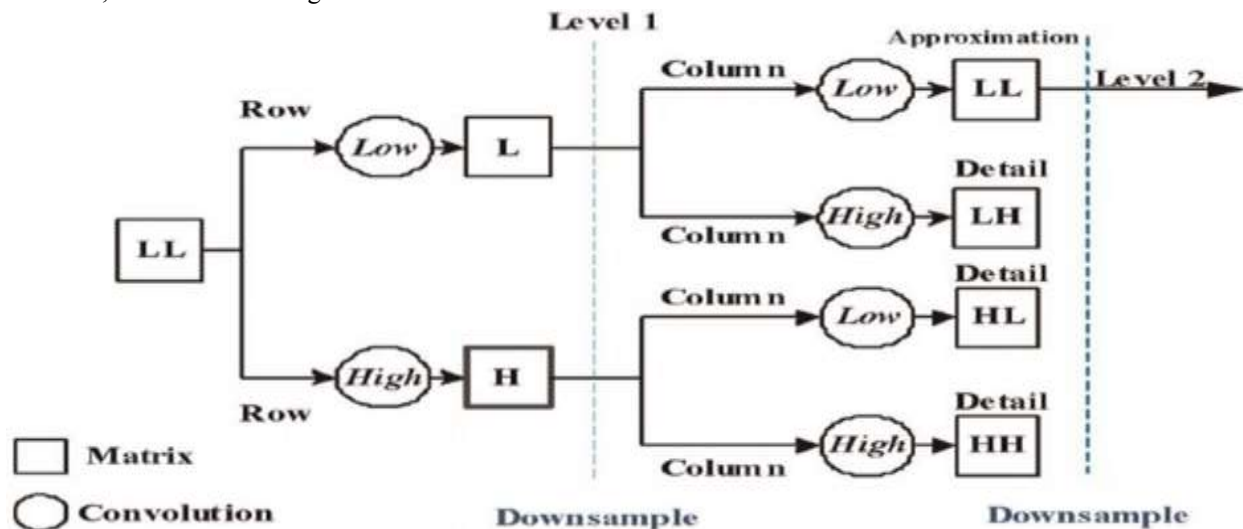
Level 1

Approximation

Row

Low

L

Column

Low

LL

Level 2

Detail

High

LH

Column

LL

Detail

Column

Low

HL

High

H

Detail

Row

High

HH

Matrix

Column

Convolution

Downsample

Downsample